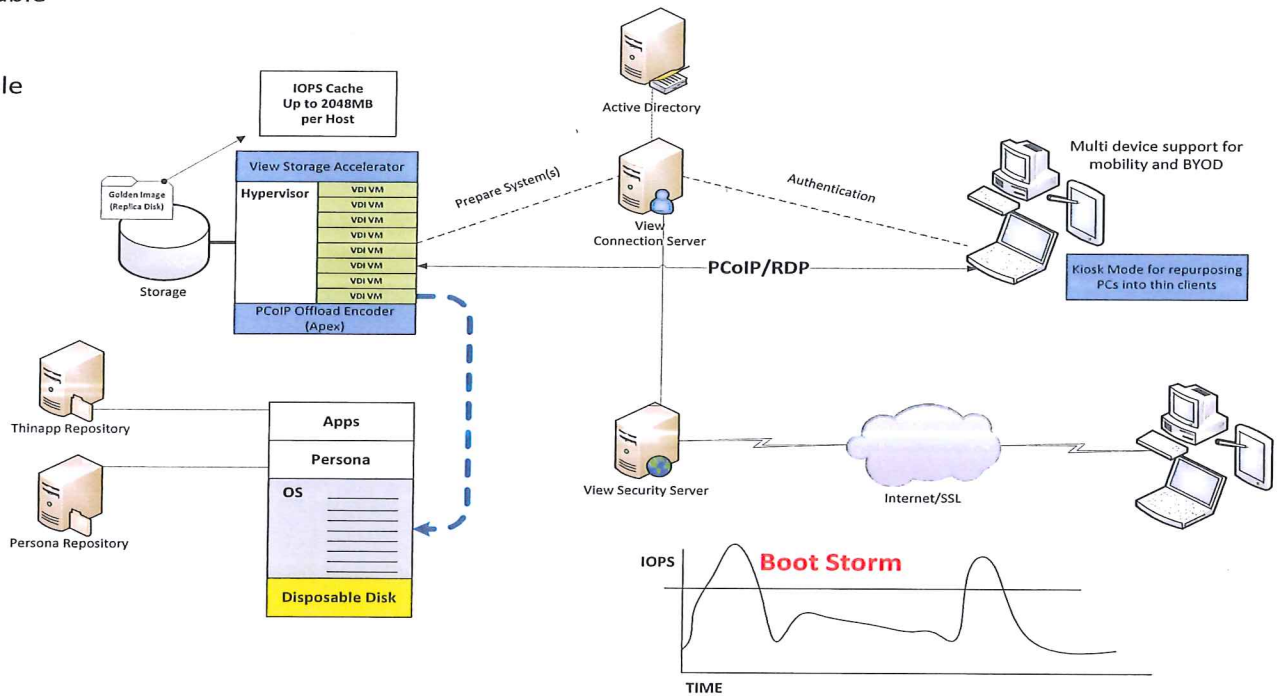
able

le

IOPS Cache Up to 2048MB per Host

Golden Image (Replica Disk)

Storage

View Storage Accelerator

Hypervisor

VDI VM
VDI VM
VDI VM
VDI VM
VDI VM
VDI VM
VDI VM
VDI VM

PCoIP Offload Encoder (Apex)

Active Directory

Prepare System(s)

View Connection Server

Authentication

Multi device support for mobility and BYOD

PCoIP/RDP

Kiosk Mode for repurposing PCs into thin clients

Thinapp Repository

Persona Repository

Apps

Persona

OS

Disposable Disk

View Security Server

Internet/SSL

IOPS

Boot Storm

TIME